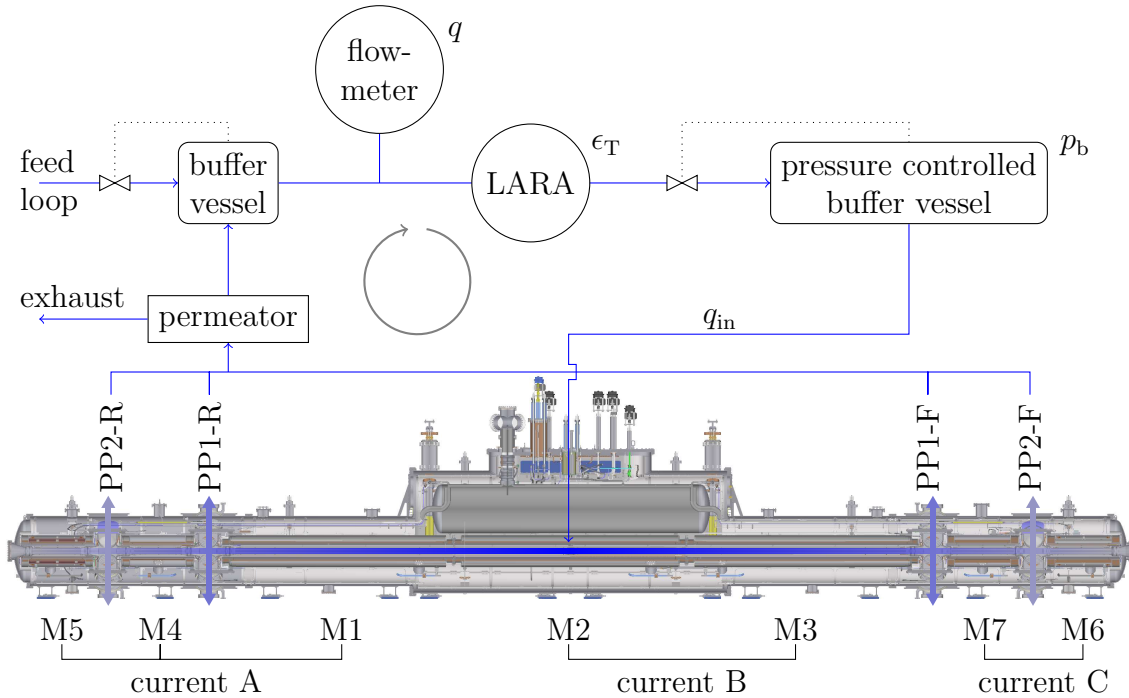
flow-meter
$q$
feed loop
buffer vessel
LARA
$\epsilon_{\mathrm{T}}$
pressure controlled buffer vessel
$p_{\mathrm{b}}$
exhaust
permeator
$q_{\mathrm{in}}$
PP2-R
PP1-R
PP1-F
PP2-F
M5
M4
M1
M2
M3
M7
M6
current A
current B
current C